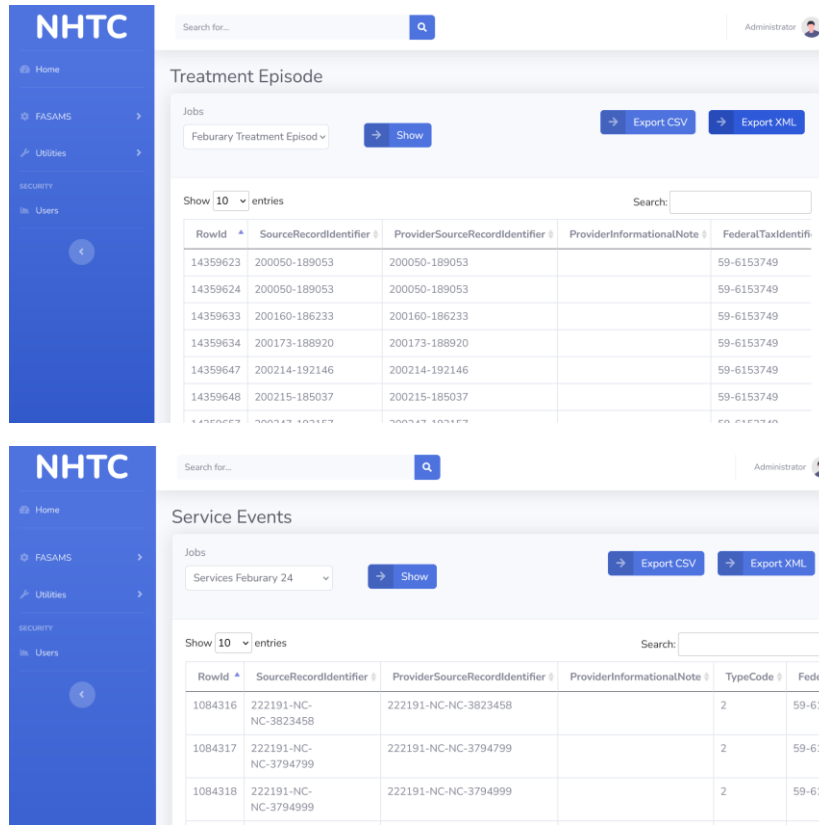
NHTC

Home

FASAMS

Utilities

SECURITY

Users

Search for...

Administrator

Treatment Episode

Jobs

Feburary Treatment Episod

Show

Export CSV

Export XML

Show 10 entries

Search:

| RowId | SourceRecordIdentifier | ProviderSourceRecordIdentifier | ProviderInformationalNote | FederalTaxIdentifi |
|---|---|---|---|---|
| 14359623 | 200050-189053 | 200050-189053 | | 59-6153749 |
| 14359624 | 200050-189053 | 200050-189053 | | 59-6153749 |
| 14359633 | 200160-186233 | 200160-186233 | | 59-6153749 |
| 14359634 | 200173-188920 | 200173-188920 | | 59-6153749 |
| 14359647 | 200214-192146 | 200214-192146 | | 59-6153749 |
| 14359648 | 200215-185037 | 200215-185037 | | 59-6153749 |
| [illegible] | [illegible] | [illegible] | | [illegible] |

NHTC

Home

FASAMS

Utilities

SECURITY

Users

Search for...

Administrator

Service Events

Jobs

Services Feburary 24

Show

Export CSV

Export XML

Show 10 entries

Search:

| RowId | SourceRecordIdentifier | ProviderSourceRecordIdentifier | ProviderInformationalNote | TypeCode | Fede |
|---|---|---|---|---|---|
| 1084316 | 222191-NC-NC-3823458 | 222191-NC-NC-3823458 | | 2 | 59-6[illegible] |
| 1084317 | 222191-NC-NC-3794799 | 222191-NC-NC-3794799 | | 2 | 59-6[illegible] |
| 1084318 | 222191-NC-NC-3794999 | 222191-NC-NC-3794999 | | 2 | 59-6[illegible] |